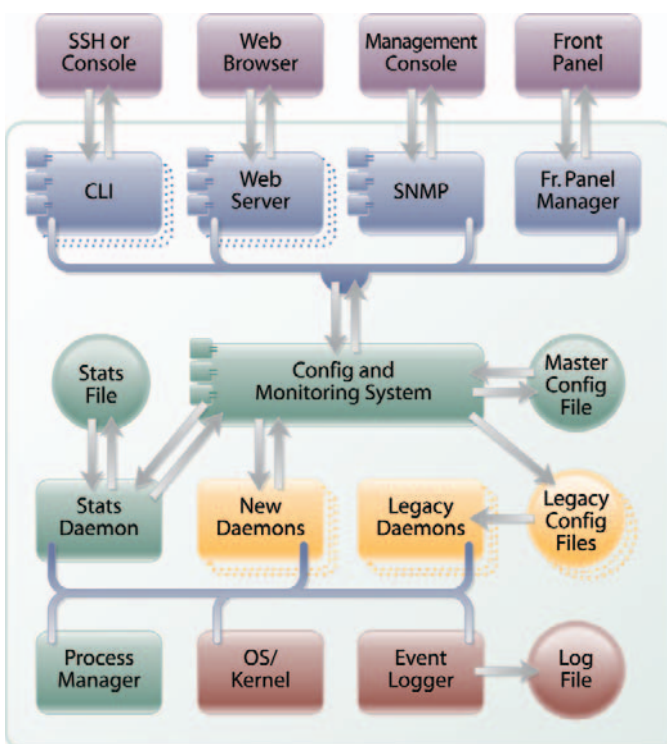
SSH or Console

Web Browser

Management Console

Front Panel

CLI

Web Server

SNMP

Fr. Panel Manager

Stats File

Config and Monitoring System

Master Config File

Stats Daemon

New Daemons

Legacy Daemons

Legacy Config Files

Process Manager

OS/ Kernel

Event Logger

Log File